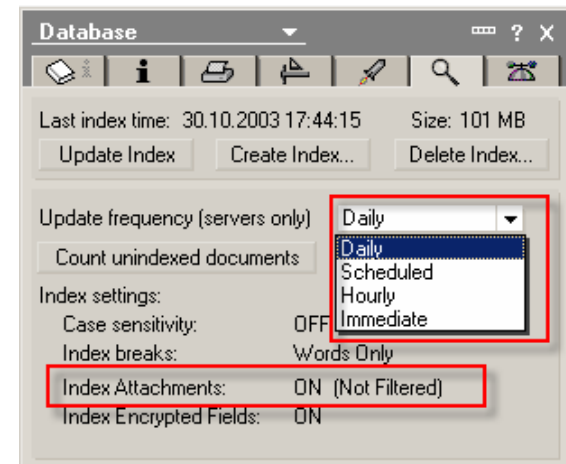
Database
? X

Last index time: 30.10.2003 17:44:15
Size: 101 MB

Update Index
Create Index...
Delete Index...

Update frequency (servers only)
Daily

Daily
Scheduled
Hourly
Immediate

Count unindexed documents

Index settings:

Case sensitivity: OFF
Index breaks: Words Only
Index Attachments: ON (Not Filtered)
Index Encrypted Fields: ON